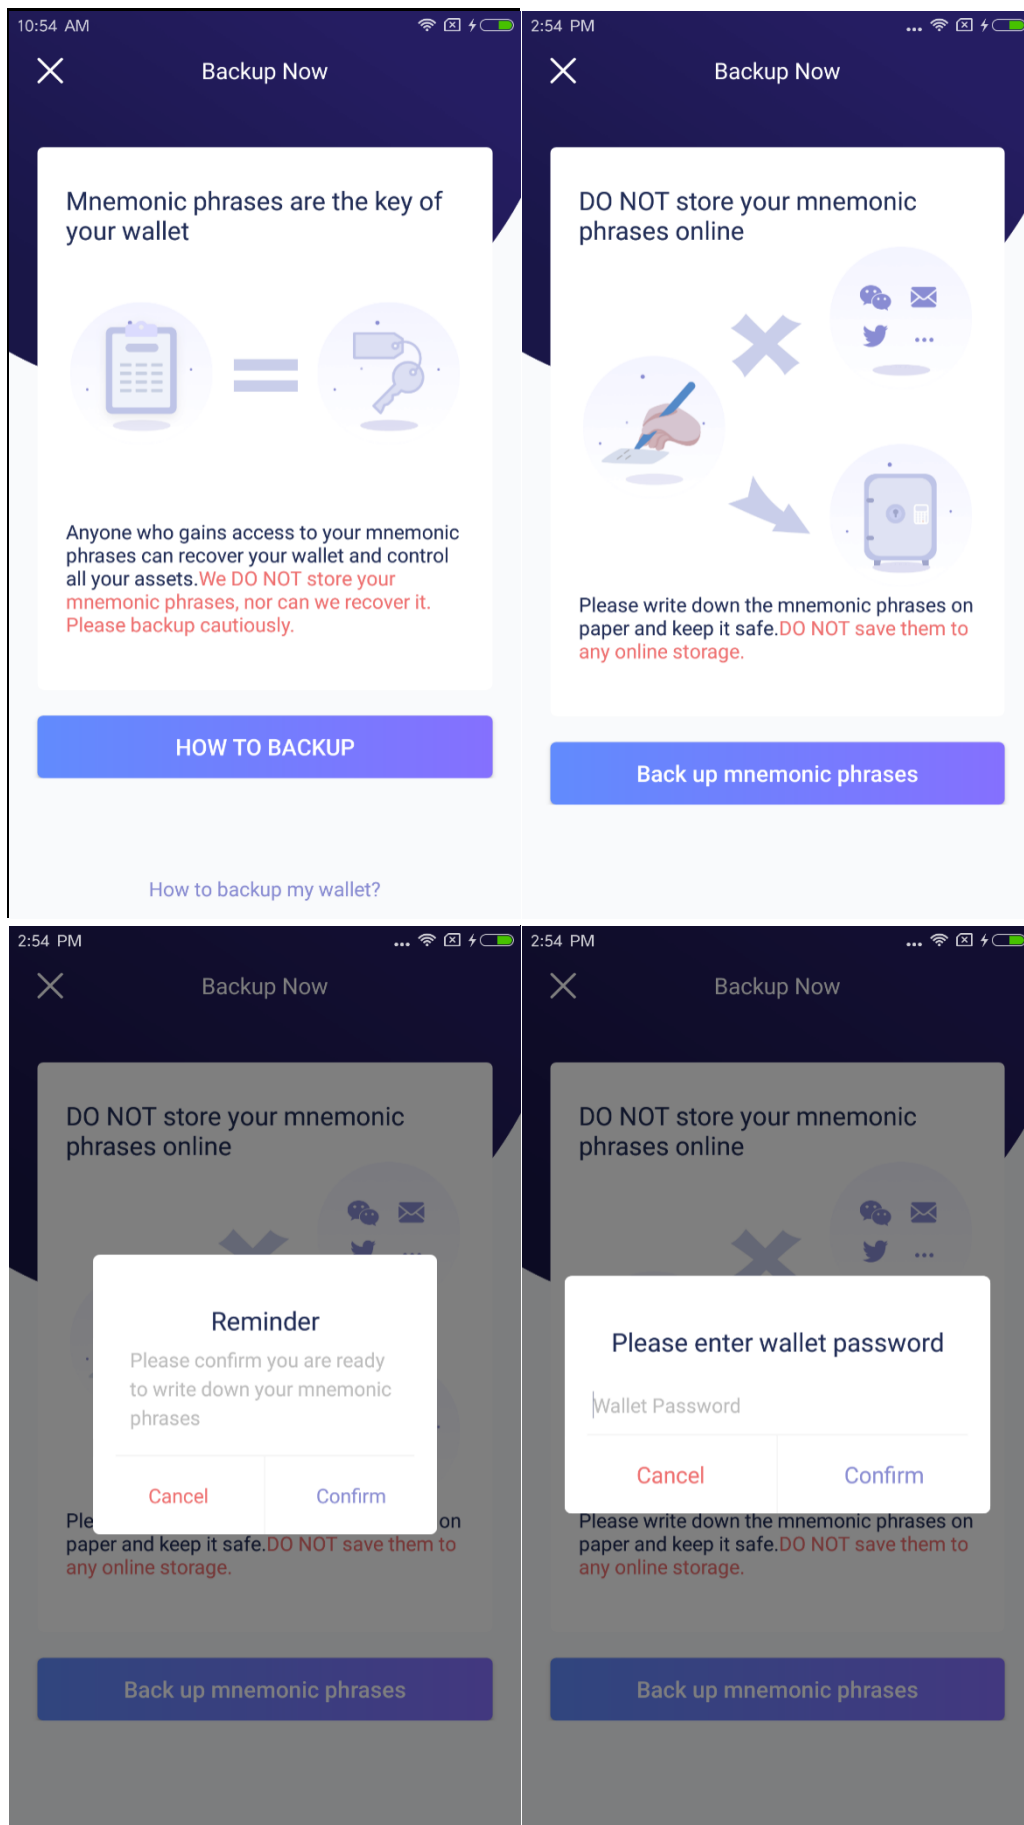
10:54 AM

Backup Now

Mnemonic phrases are the key of your wallet

Anyone who gains access to your mnemonic phrases can recover your wallet and control all your assets.We DO NOT store your mnemonic phrases, nor can we recover it. Please backup cautiously.

HOW TO BACKUP

How to backup my wallet?

2:54 PM

Backup Now

DO NOT store your mnemonic phrases online

Please write down the mnemonic phrases on paper and keep it safe.DO NOT save them to any online storage.

Back up mnemonic phrases

2:54 PM

Backup Now

DO NOT store your mnemonic phrases online

Reminder

Please confirm you are ready to write down your mnemonic phrases

Cancel | Confirm

Ple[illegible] on paper and keep it safe.DO NOT save them to any online storage.

Back up mnemonic phrases

2:54 PM

Backup Now

DO NOT store your mnemonic phrases online

Please enter wallet password

Wallet Password

Cancel | Confirm

Please write down the mnemonic phrases on paper and keep it safe.DO NOT save them to any online storage.

Back up mnemonic phrases